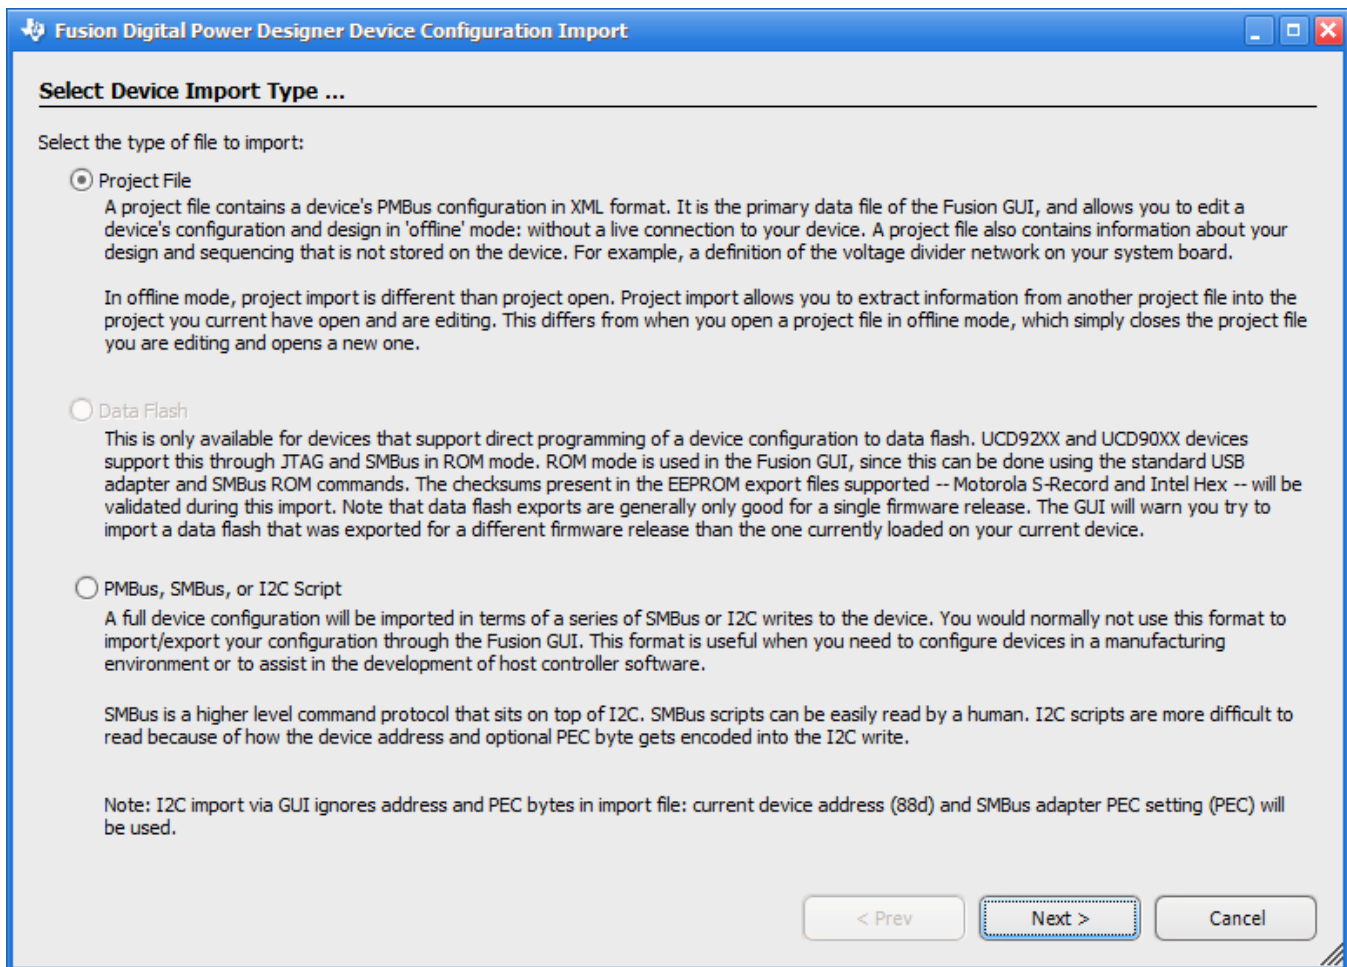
Fusion Digital Power Designer Device Configuration Import

Select Device Import Type ...

Select the type of file to import:

Project File

A project file contains a device's PMBus configuration in XML format. It is the primary data file of the Fusion GUI, and allows you to edit a device's configuration and design in 'offline' mode: without a live connection to your device. A project file also contains information about your design and sequencing that is not stored on the device. For example, a definition of the voltage divider network on your system board.

In offline mode, project import is different than project open. Project import allows you to extract information from another project file into the project you current have open and are editing. This differs from when you open a project file in offline mode, which simply closes the project file you are editing and opens a new one.

Data Flash

This is only available for devices that support direct programming of a device configuration to data flash. UCD92XX and UCD90XX devices support this through JTAG and SMBus in ROM mode. ROM mode is used in the Fusion GUI, since this can be done using the standard USB adapter and SMBus ROM commands. The checksums present in the EEPROM export files supported -- Motorola S-Record and Intel Hex -- will be validated during this import. Note that data flash exports are generally only good for a single firmware release. The GUI will warn you try to import a data flash that was exported for a different firmware release than the one currently loaded on your current device.

PMBus, SMBus, or I2C Script

A full device configuration will be imported in terms of a series of SMBus or I2C writes to the device. You would normally not use this format to import/export your configuration through the Fusion GUI. This format is useful when you need to configure devices in a manufacturing environment or to assist in the development of host controller software.

SMBus is a higher level command protocol that sits on top of I2C. SMBus scripts can be easily read by a human. I2C scripts are more difficult to read because of how the device address and optional PEC byte gets encoded into the I2C write.

Note: I2C import via GUI ignores address and PEC bytes in import file: current device address (88d) and SMBus adapter PEC setting (PEC) will be used.

< Prev
Next >
Cancel